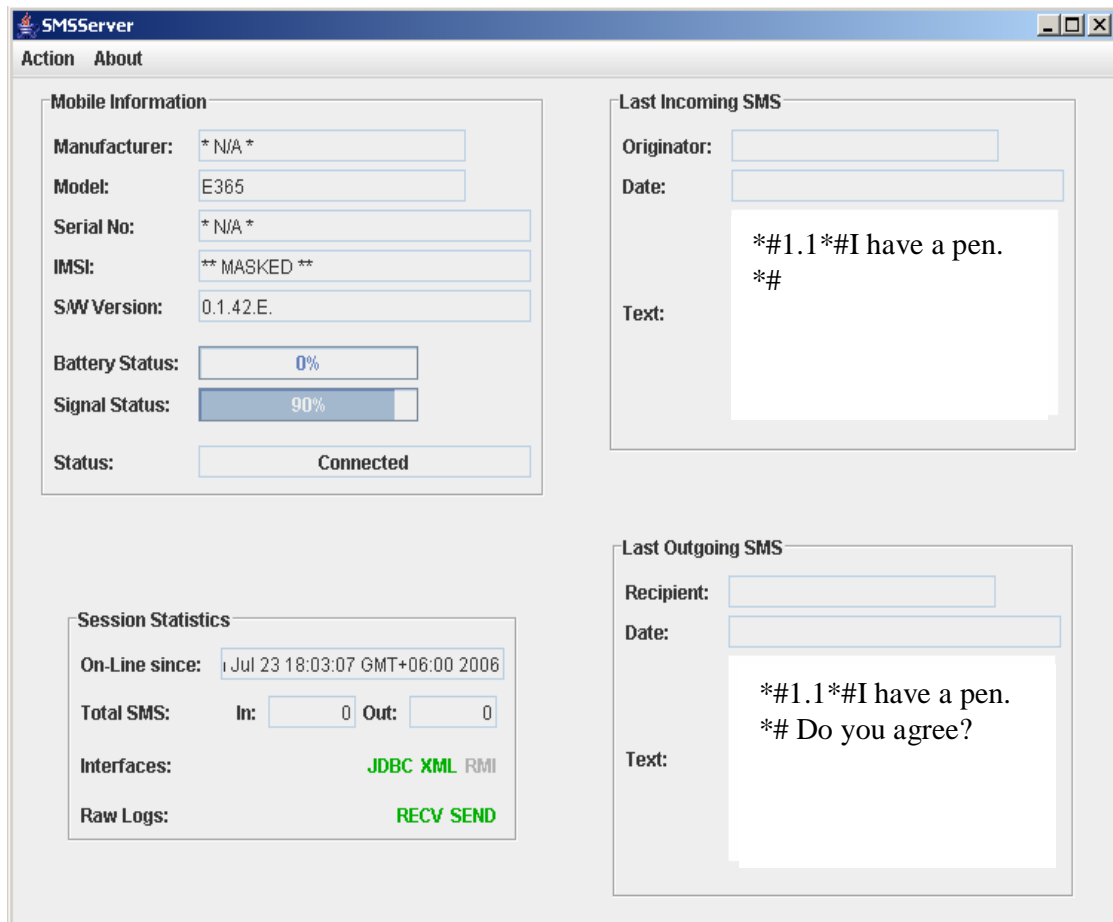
SMSServer

Action About

Mobile Information

Manufacturer: * N/A *

Model: E365

Serial No: * N/A *

IMSI: ** MASKED **

S/W Version: 0.1.42.E.

Battery Status: 0%

Signal Status: 90%

Status: Connected

Last Incoming SMS

Originator:

Date:

Text: *#1.1*#I have a pen. *#

Last Outgoing SMS

Recipient:

Date:

Text: *#1.1*#I have a pen. *# Do you agree?

Session Statistics

On-Line since: ı Jul 23 18:03:07 GMT+06:00 2006

Total SMS: In: 0 Out: 0

Interfaces: JDBC XML RMI

Raw Logs: RECV SEND